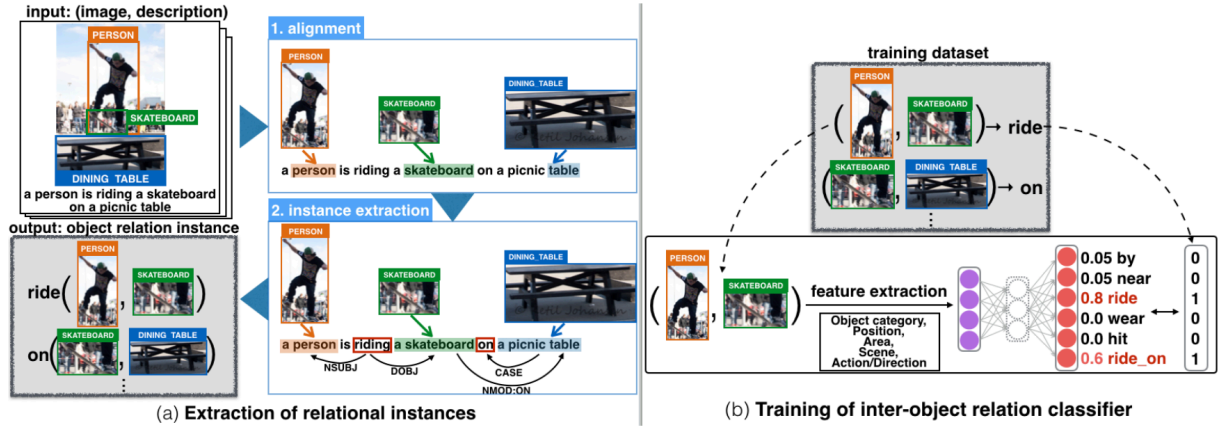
input: (image, description)

PERSON

SKATEBOARD

DINING_TABLE

a person is riding a skateboard on a picnic table

output: object relation instance

PERSON

ride( , SKATEBOARD )

on( SKATEBOARD , DINING_TABLE )

⋮

1. alignment

PERSON

SKATEBOARD

DINING_TABLE

a person is riding a skateboard on a picnic table

2. instance extraction

PERSON

SKATEBOARD

DINING_TABLE

a person is riding a skateboard on a picnic table

NSUBJ

DOBJ

CASE

NMOD:ON

(a) Extraction of relational instances

training dataset

( PERSON , SKATEBOARD ) → ride

( SKATEBOARD , DINING_TABLE ) → on

⋮

( PERSON , SKATEBOARD ) feature extraction

Object category, Position, Area, Scene, Action/Direction

| | |
|---|---|
| 0.05 by | 0 |
| 0.05 near | 0 |
| 0.8 ride | 1 |
| 0.0 wear | 0 |
| 0.0 hit | 0 |
| 0.6 ride_on | 1 |

(b) Training of inter-object relation classifier